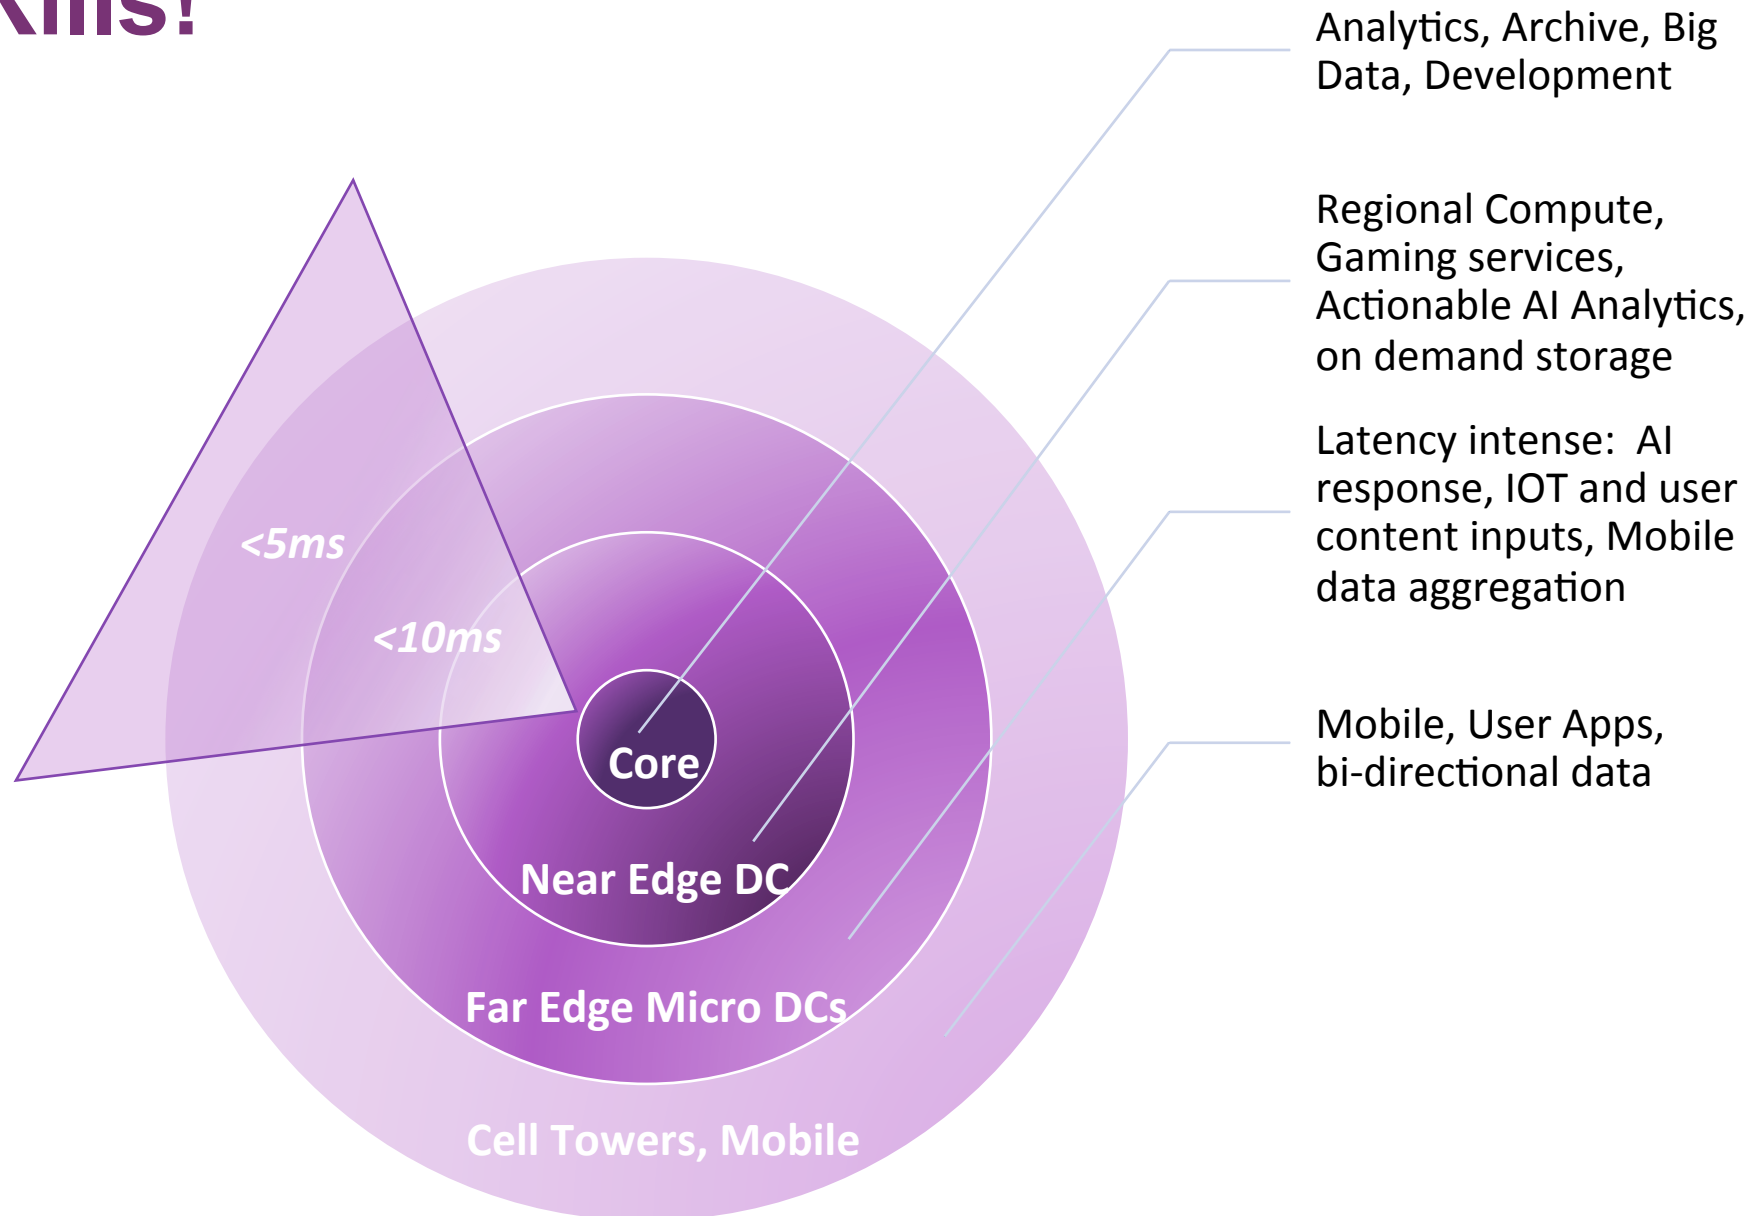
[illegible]ills!

<5ms

<10ms

Core

Near Edge DC

Far Edge Micro DCs

Cell Towers, Mobile

Analytics, Archive, Big Data, Development

Regional Compute, Gaming services, Actionable AI Analytics, on demand storage

Latency intense: AI response, IOT and user content inputs, Mobile data aggregation

Mobile, User Apps, bi-directional data